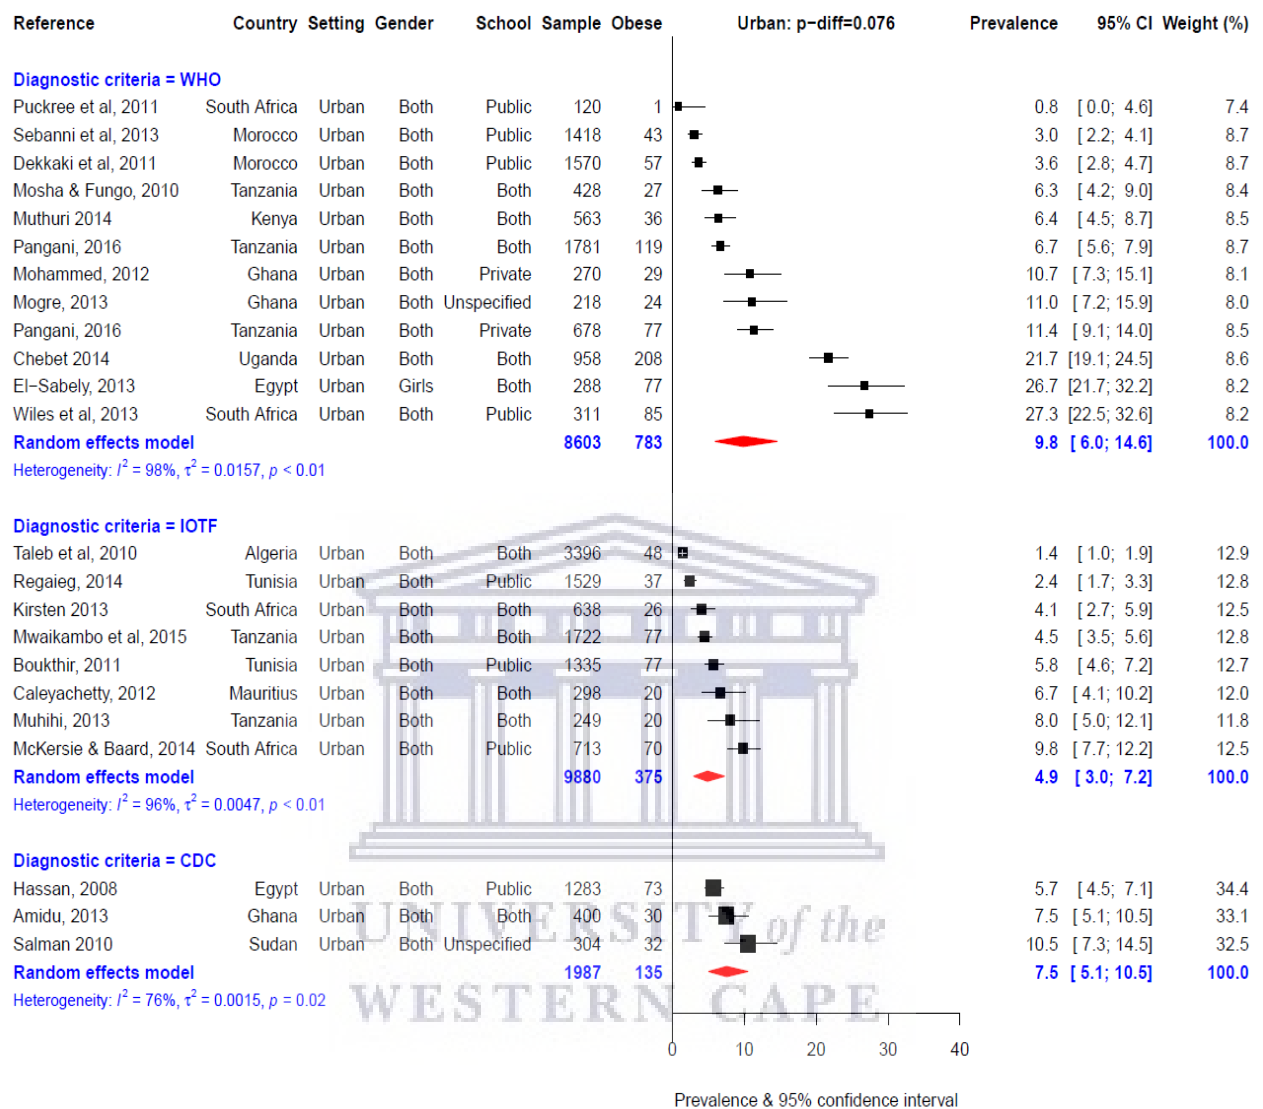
| Reference | Country | Setting | Gender | School | Sample | Obese | Urban: p−diff=0.076 | Prevalence | 95% CI | Weight (%) |
|---|---|---|---|---|---|---|---|---|---|---|
| **Diagnostic criteria = WHO** | | | | | | | | | | |
| Puckree et al, 2011 | South Africa | Urban | Both | Public | 120 | 1 | | 0.8 | [ 0.0; 4.6] | 7.4 |
| Sebanni et al, 2013 | Morocco | Urban | Both | Public | 1418 | 43 | | 3.0 | [ 2.2; 4.1] | 8.7 |
| Dekkaki et al, 2011 | Morocco | Urban | Both | Public | 1570 | 57 | | 3.6 | [ 2.8; 4.7] | 8.7 |
| Mosha & Fungo, 2010 | Tanzania | Urban | Both | Both | 428 | 27 | | 6.3 | [ 4.2; 9.0] | 8.4 |
| Muthuri 2014 | Kenya | Urban | Both | Both | 563 | 36 | | 6.4 | [ 4.5; 8.7] | 8.5 |
| Pangani, 2016 | Tanzania | Urban | Both | Both | 1781 | 119 | | 6.7 | [ 5.6; 7.9] | 8.7 |
| Mohammed, 2012 | Ghana | Urban | Both | Private | 270 | 29 | | 10.7 | [ 7.3; 15.1] | 8.1 |
| Mogre, 2013 | Ghana | Urban | Both | Unspecified | 218 | 24 | | 11.0 | [ 7.2; 15.9] | 8.0 |
| Pangani, 2016 | Tanzania | Urban | Both | Private | 678 | 77 | | 11.4 | [ 9.1; 14.0] | 8.5 |
| Chebet 2014 | Uganda | Urban | Both | Both | 958 | 208 | | 21.7 | [19.1; 24.5] | 8.6 |
| El−Sabely, 2013 | Egypt | Urban | Girls | Both | 288 | 77 | | 26.7 | [21.7; 32.2] | 8.2 |
| Wiles et al, 2013 | South Africa | Urban | Both | Public | 311 | 85 | | 27.3 | [22.5; 32.6] | 8.2 |
| **Random effects model** | | | | | **8603** | **783** | | **9.8** | **[ 6.0; 14.6]** | **100.0** |
| Heterogeneity: $I^2$ = 98%, $\tau^2$ = 0.0157, $p$ < 0.01 | | | | | | | | | | |
| **Diagnostic criteria = IOTF** | | | | | | | | | | |
| Taleb et al, 2010 | Algeria | Urban | Both | Both | 3396 | 48 | | 1.4 | [ 1.0; 1.9] | 12.9 |
| Regaieg, 2014 | Tunisia | Urban | Both | Public | 1529 | 37 | | 2.4 | [ 1.7; 3.3] | 12.8 |
| Kirsten 2013 | South Africa | Urban | Both | Both | 638 | 26 | | 4.1 | [ 2.7; 5.9] | 12.5 |
| Mwaikambo et al, 2015 | Tanzania | Urban | Both | Both | 1722 | 77 | | 4.5 | [ 3.5; 5.6] | 12.8 |
| Boukthir, 2011 | Tunisia | Urban | Both | Public | 1335 | 77 | | 5.8 | [ 4.6; 7.2] | 12.7 |
| Caleyachetty, 2012 | Mauritius | Urban | Both | Both | 298 | 20 | | 6.7 | [ 4.1; 10.2] | 12.0 |
| Muhihi, 2013 | Tanzania | Urban | Both | Both | 249 | 20 | | 8.0 | [ 5.0; 12.1] | 11.8 |
| McKersie & Baard, 2014 | South Africa | Urban | Both | Public | 713 | 70 | | 9.8 | [ 7.7; 12.2] | 12.5 |
| **Random effects model** | | | | | **9880** | **375** | | **4.9** | **[ 3.0; 7.2]** | **100.0** |
| Heterogeneity: $I^2$ = 96%, $\tau^2$ = 0.0047, $p$ < 0.01 | | | | | | | | | | |
| **Diagnostic criteria = CDC** | | | | | | | | | | |
| Hassan, 2008 | Egypt | Urban | Both | Public | 1283 | 73 | | 5.7 | [ 4.5; 7.1] | 34.4 |
| Amidu, 2013 | Ghana | Urban | Both | Both | 400 | 30 | | 7.5 | [ 5.1; 10.5] | 33.1 |
| Salman 2010 | Sudan | Urban | Both | Unspecified | 304 | 32 | | 10.5 | [ 7.3; 14.5] | 32.5 |
| **Random effects model** | | | | | **1987** | **135** | | **7.5** | **[ 5.1; 10.5]** | **100.0** |
| Heterogeneity: $I^2$ = 76%, $\tau^2$ = 0.0015, $p$ = 0.02 | | | | | | | | | | |

0 10 20 30 40

Prevalence & 95% confidence interval

UNIVERSITY of the
WESTERN CAPE